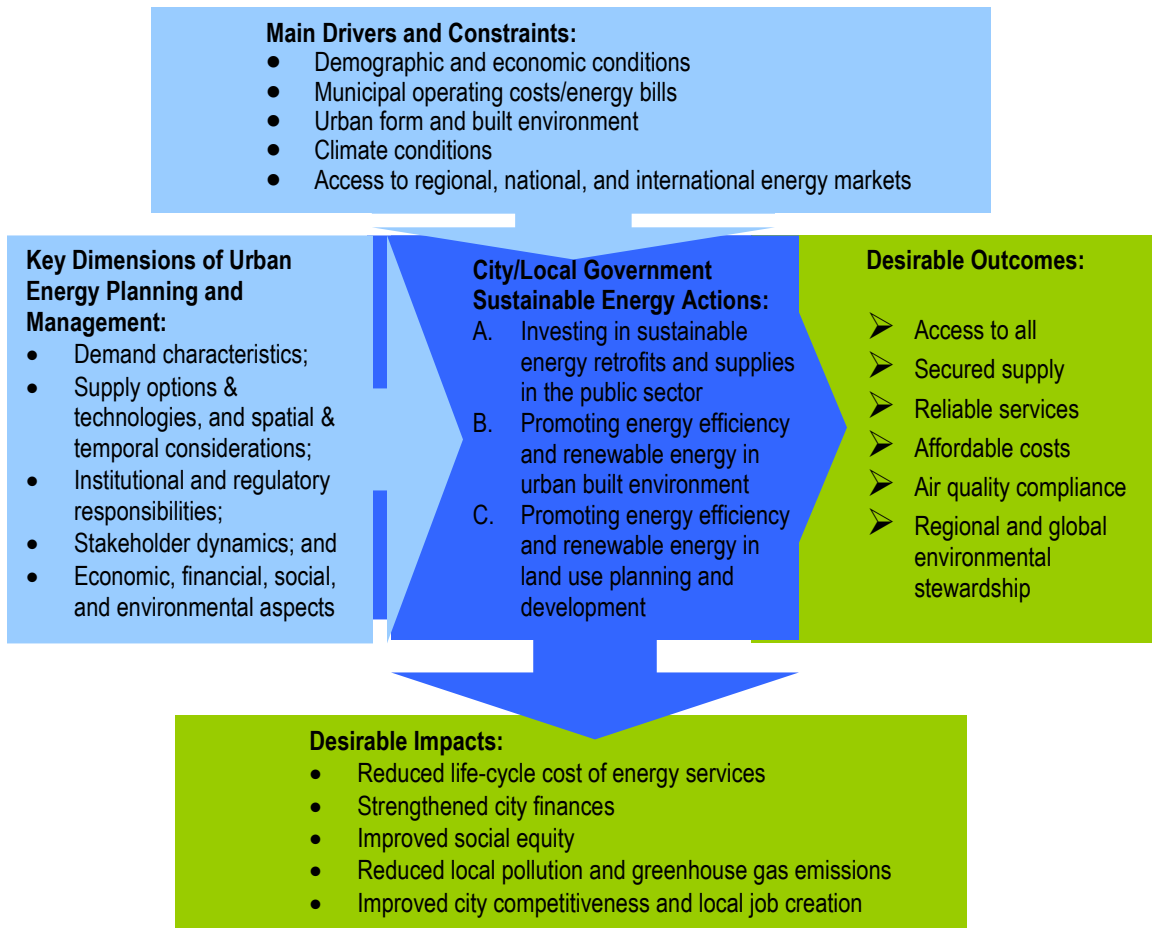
Main Drivers and Constraints:
- Demographic and economic conditions
- Municipal operating costs/energy bills
- Urban form and built environment
- Climate conditions
- Access to regional, national, and international energy markets

Key Dimensions of Urban Energy Planning and Management:
- Demand characteristics;
- Supply options & technologies, and spatial & temporal considerations;
- Institutional and regulatory responsibilities;
- Stakeholder dynamics; and
- Economic, financial, social, and environmental aspects

City/Local Government Sustainable Energy Actions:
A. Investing in sustainable energy retrofits and supplies in the public sector
B. Promoting energy efficiency and renewable energy in urban built environment
C. Promoting energy efficiency and renewable energy in land use planning and development

Desirable Outcomes:
- Access to all
- Secured supply
- Reliable services
- Affordable costs
- Air quality compliance
- Regional and global environmental stewardship

Desirable Impacts:
- Reduced life-cycle cost of energy services
- Strengthened city finances
- Improved social equity
- Reduced local pollution and greenhouse gas emissions
- Improved city competitiveness and local job creation